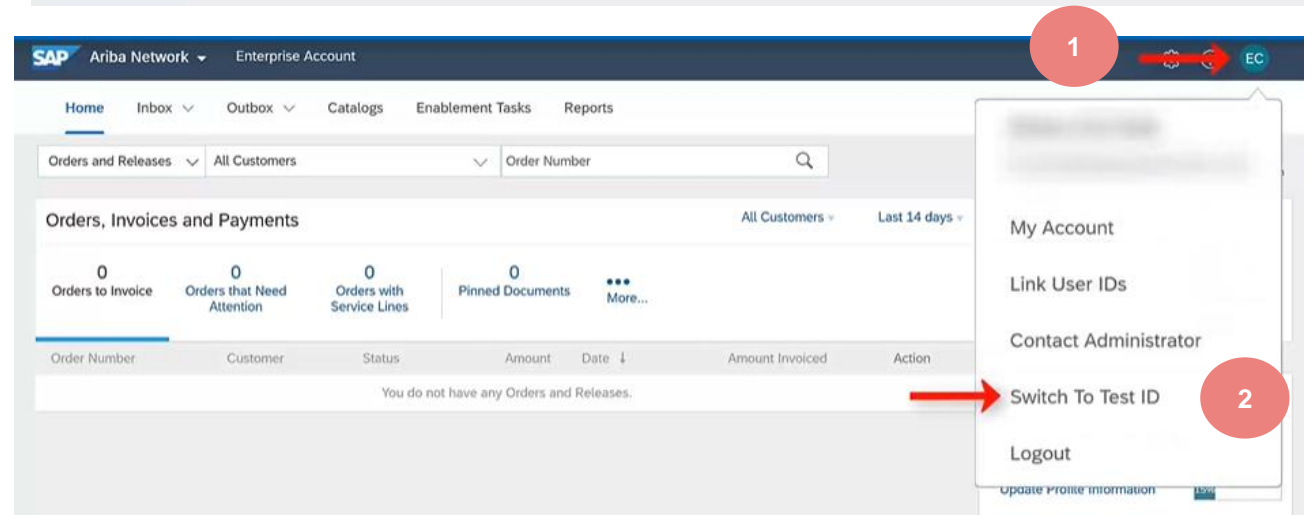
SAP Ariba Network Enterprise Account

1

EC

Home Inbox Outbox Catalogs Enablement Tasks Reports

Orders and Releases All Customers Order Number

Orders, Invoices and Payments All Customers Last 14 days

0 Orders to Invoice
0 Orders that Need Attention
0 Orders with Service Lines
0 Pinned Documents
More...

Order Number Customer Status Amount Date Amount Invoiced Action

You do not have any Orders and Releases.

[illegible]
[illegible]

My Account

Link User IDs

Contact Administrator

Switch To Test ID

2

Logout

Update Profile Information